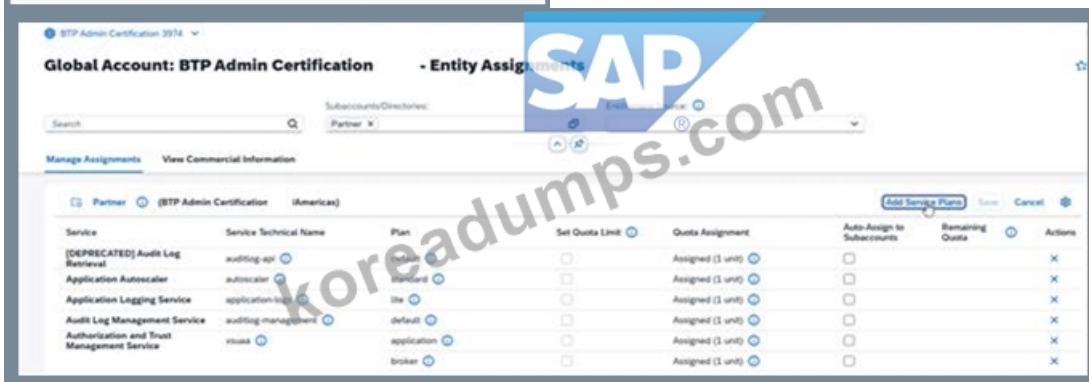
BTP Admin Certification 3974

Global Account: BTP Admin Certification - Entity Assignments

SAP

koreadumps.com

Subaccounts/Directories:

Search

Partner ×

Manage Assignments View Commercial Information

Partner (BTP Admin Certification iAmericas)

Add Service Plans Save Cancel

| Service | Service Technical Name | Plan | Set Quota Limit | Quota Assignment | Auto-Assign to Subaccounts | Remaining Quota | Actions |
|---|---|---|---|---|---|---|---|
| [DEPRECATED] Audit Log Retrieval | auditlog-api | default | | Assigned (1 unit) | | | × |
| Application Autoscaler | autoscaler | standard | | Assigned (1 unit) | | | × |
| Application Logging Service | application-logs | lite | | Assigned (1 unit) | | | × |
| Audit Log Management Service | auditlog-management | default | | Assigned (1 unit) | | | × |
| Authorization and Trust Management Service | xsuaa | application | | Assigned (1 unit) | | | × |
| | | broker | | Assigned (1 unit) | | | × |